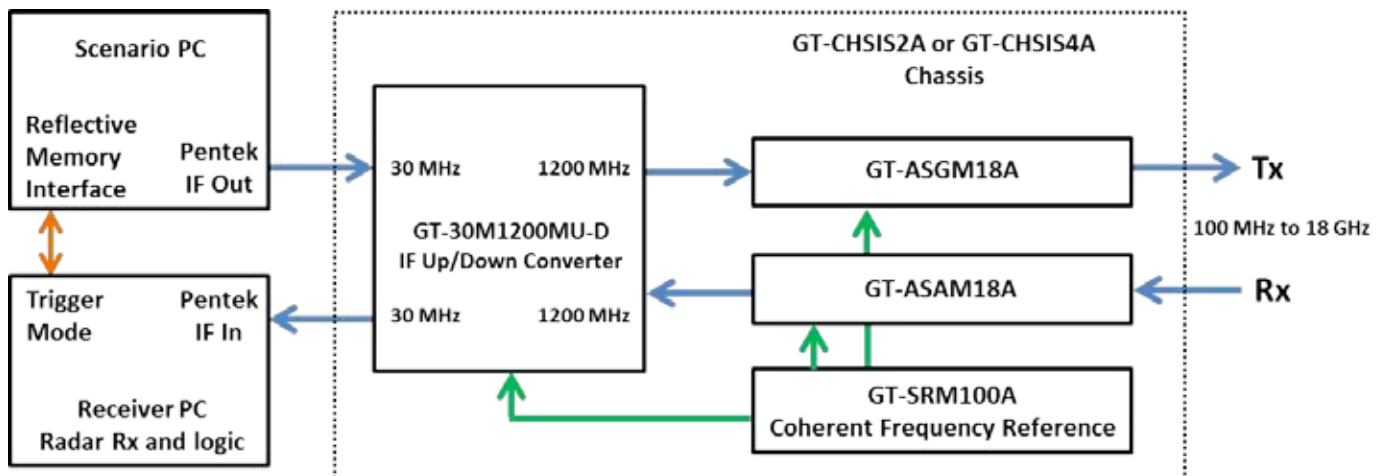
Scenario PC

Reflective Memory Interface

Pentek IF Out

Trigger Mode

Pentek IF In

Receiver PC Radar Rx and logic

GT-CHSIS2A or GT-CHSIS4A Chassis

30 MHz

1200 MHz

GT-30M1200MU-D IF Up/Down Converter

30 MHz

1200 MHz

GT-ASGM18A

GT-ASAM18A

GT-SRM100A Coherent Frequency Reference

Tx

100 MHz to 18 GHz

Rx